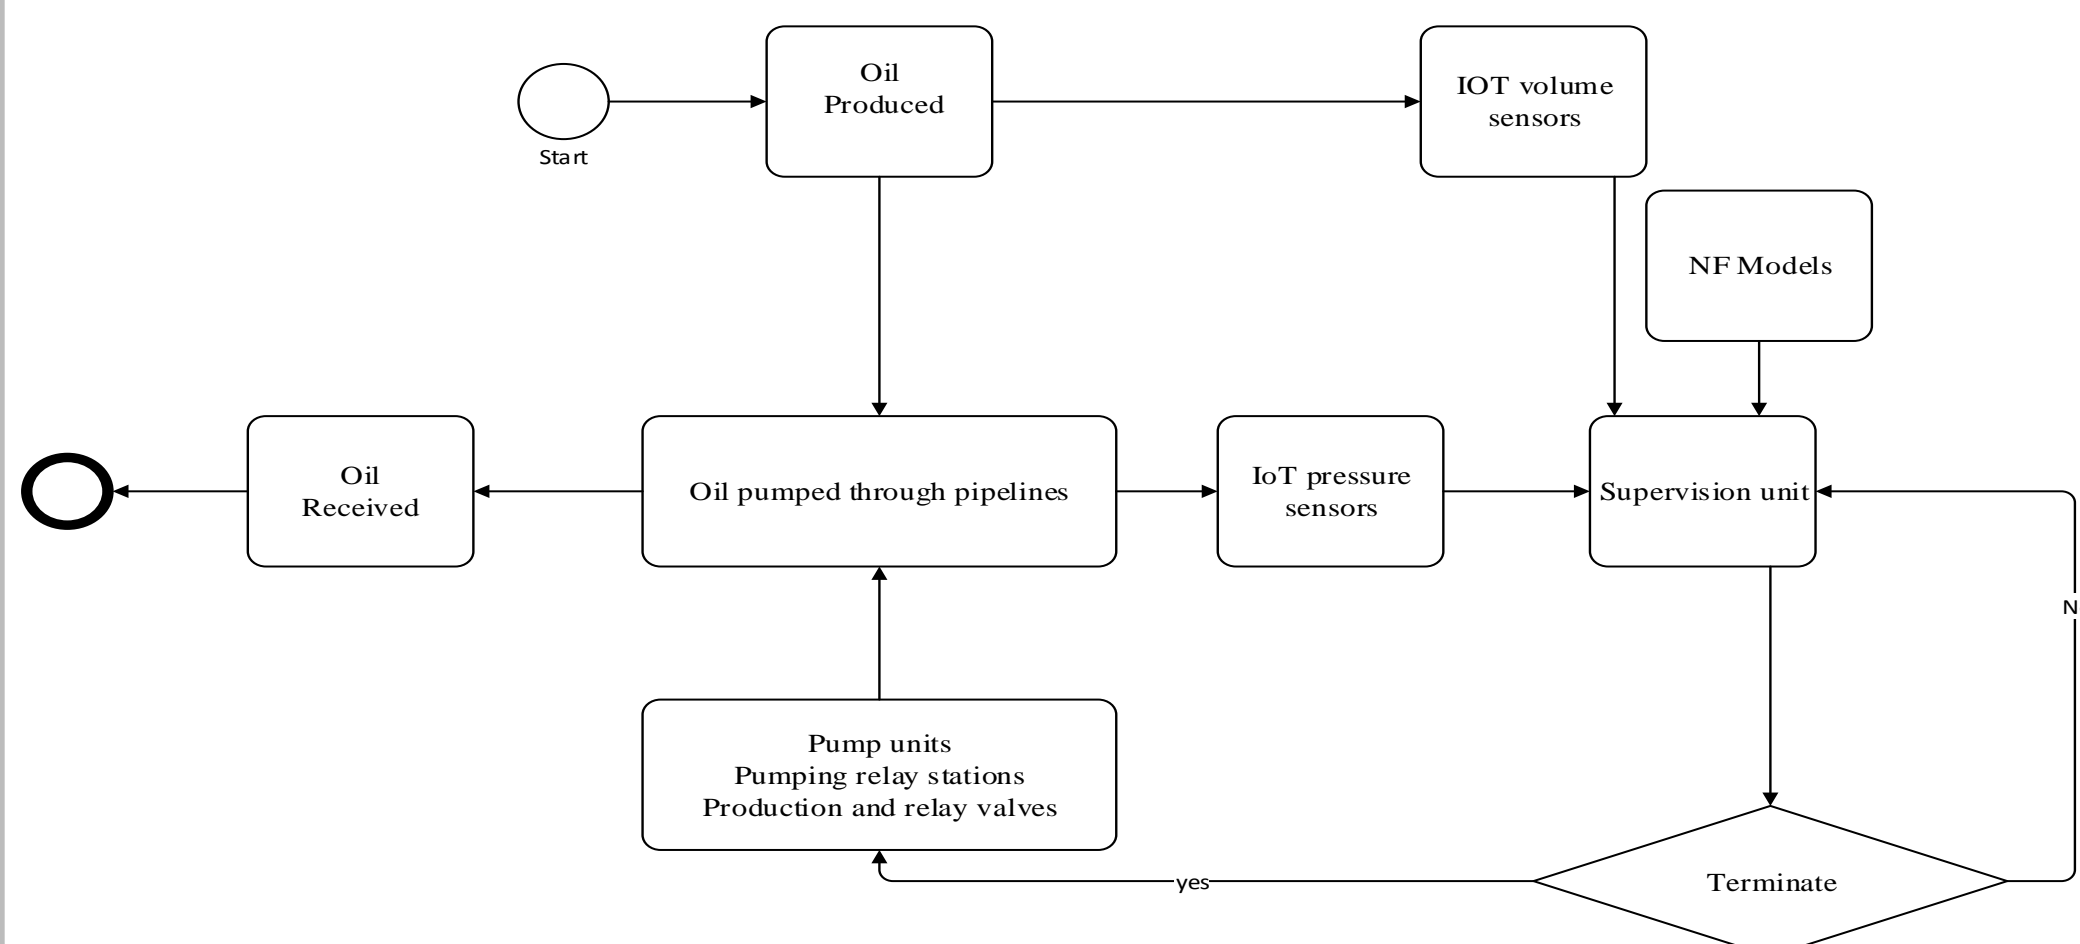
Start

Oil
Produced

IOT volume
sensors

NF Models

Oil
Received

Oil pumped through pipelines

IoT pressure
sensors

Supervision unit

N

Pump units
Pumping relay stations
Production and relay valves

yes

Terminate